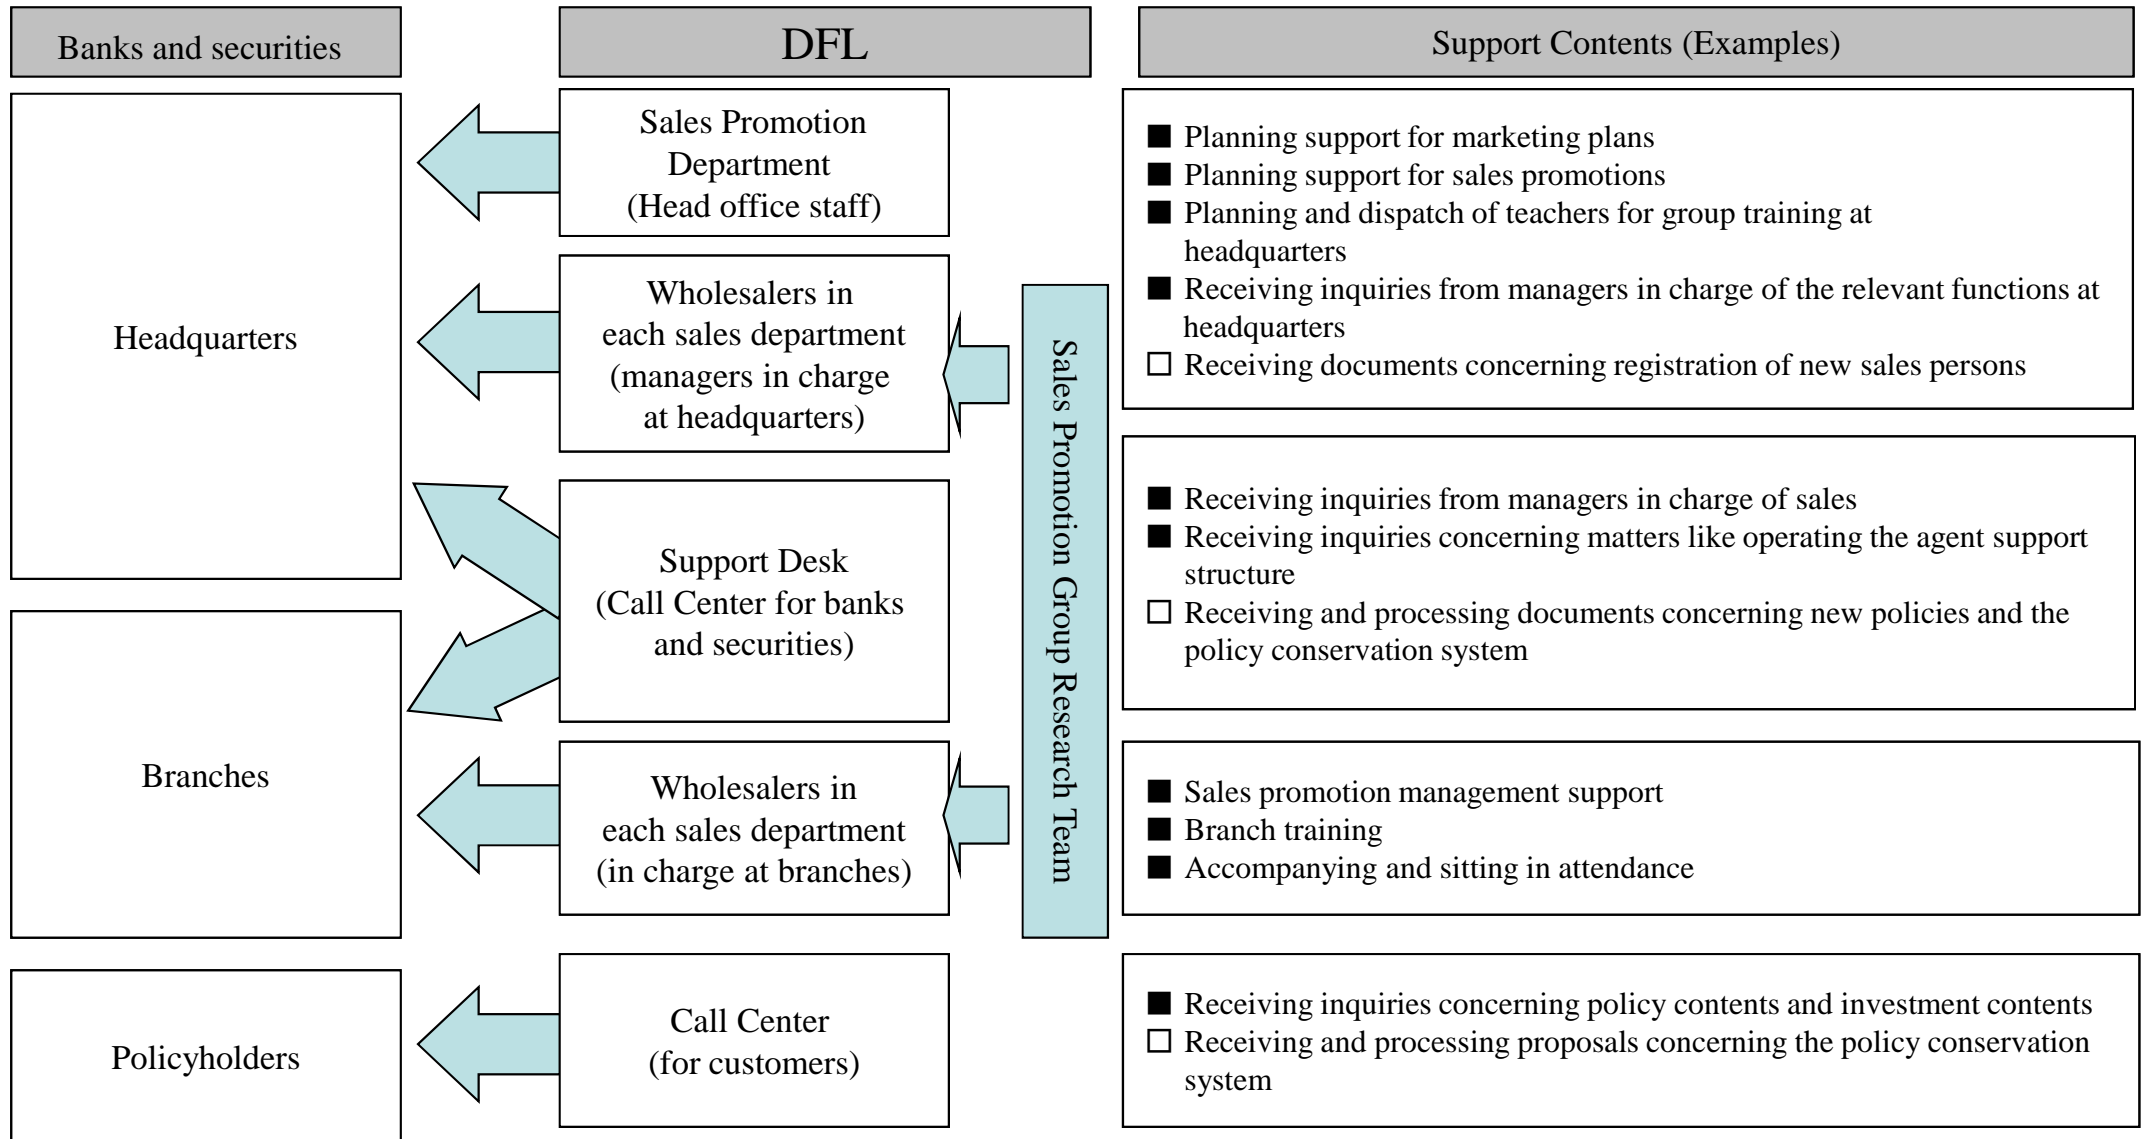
Banks and securities

DFL

Support Contents (Examples)

Headquarters

Branches

Policyholders

Sales Promotion Department (Head office staff)

Wholesalers in each sales department (managers in charge at headquarters)

Support Desk (Call Center for banks and securities)

Wholesalers in each sales department (in charge at branches)

Call Center (for customers)

Sales Promotion Group Research Team

■ Planning support for marketing plans
■ Planning support for sales promotions
■ Planning and dispatch of teachers for group training at headquarters
■ Receiving inquiries from managers in charge of the relevant functions at headquarters
□ Receiving documents concerning registration of new sales persons

■ Receiving inquiries from managers in charge of sales
■ Receiving inquiries concerning matters like operating the agent support structure
□ Receiving and processing documents concerning new policies and the policy conservation system

■ Sales promotion management support
■ Branch training
■ Accompanying and sitting in attendance

■ Receiving inquiries concerning policy contents and investment contents
□ Receiving and processing proposals concerning the policy conservation system